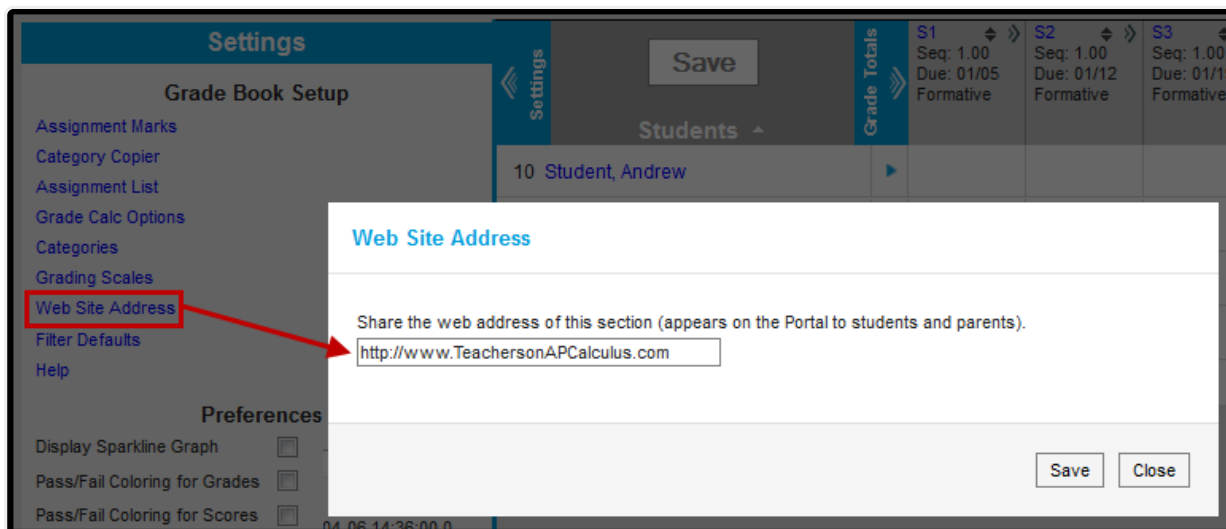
Settings

Grade Book Setup

Assignment Marks
Category Copier
Assignment List
Grade Calc Options
Categories
Grading Scales
Web Site Address
Filter Defaults
Help

Preferences

Display Sparkline Graph
Pass/Fail Coloring for Grades
Pass/Fail Coloring for Scores

Settings

Save

Students

Grade Totals

S1
Seq: 1.00
Due: 01/05
Formative

S2
Seq: 1.00
Due: 01/12
Formative

S3
Seq: 1.00
Due: 01/1
Formative

10 Student, Andrew

Web Site Address

Share the web address of this section (appears on the Portal to students and parents).

http://www.TeachersonAPCalculus.com

Save
Close

04 06 14:36:00 0